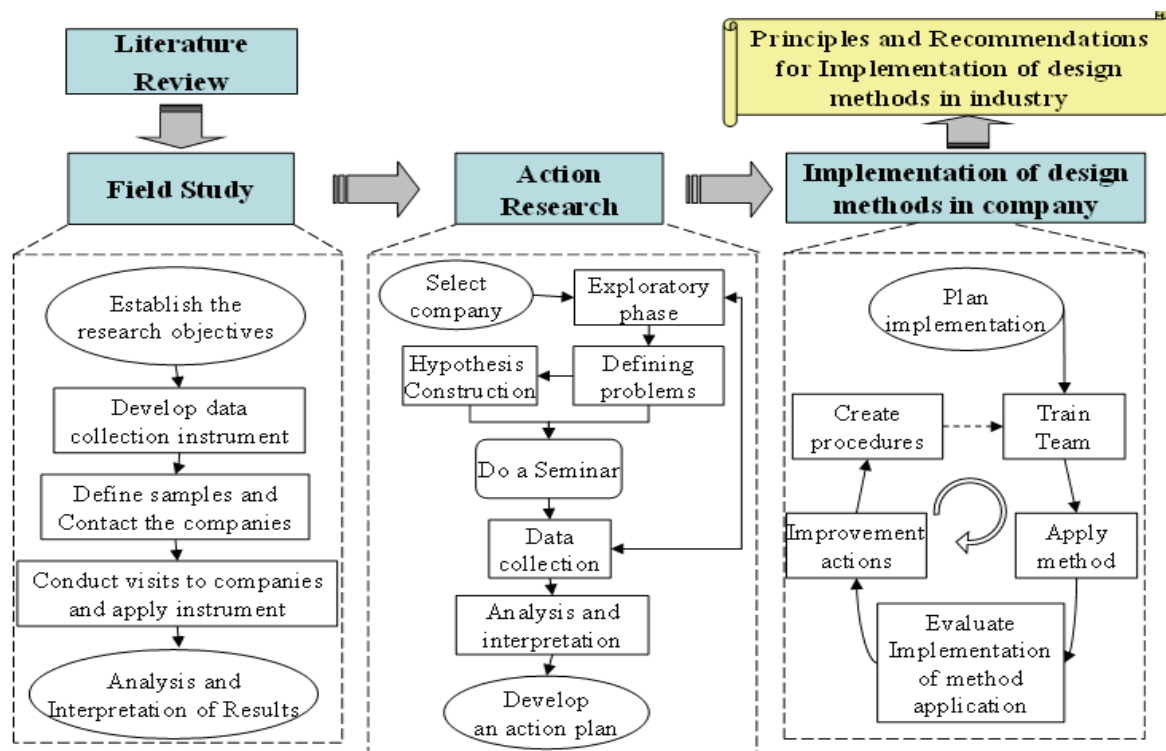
Literature Review

Principles and Recommendations for Implementation of design methods in industry

Field Study

Action Research

Implementation of design methods in company

Establish the research objectives

Develop data collection instrument

Define samples and Contact the companies

Conduct visits to companies and apply instrument

Analysis and Interpretation of Results

Select company

Exploratory phase

Hypothesis Construction

Defining problems

Do a Seminar

Data collection

Analysis and interpretation

Develop an action plan

Plan implementation

Create procedures

Train Team

Improvement actions

Apply method

Evaluate Implementation of method application